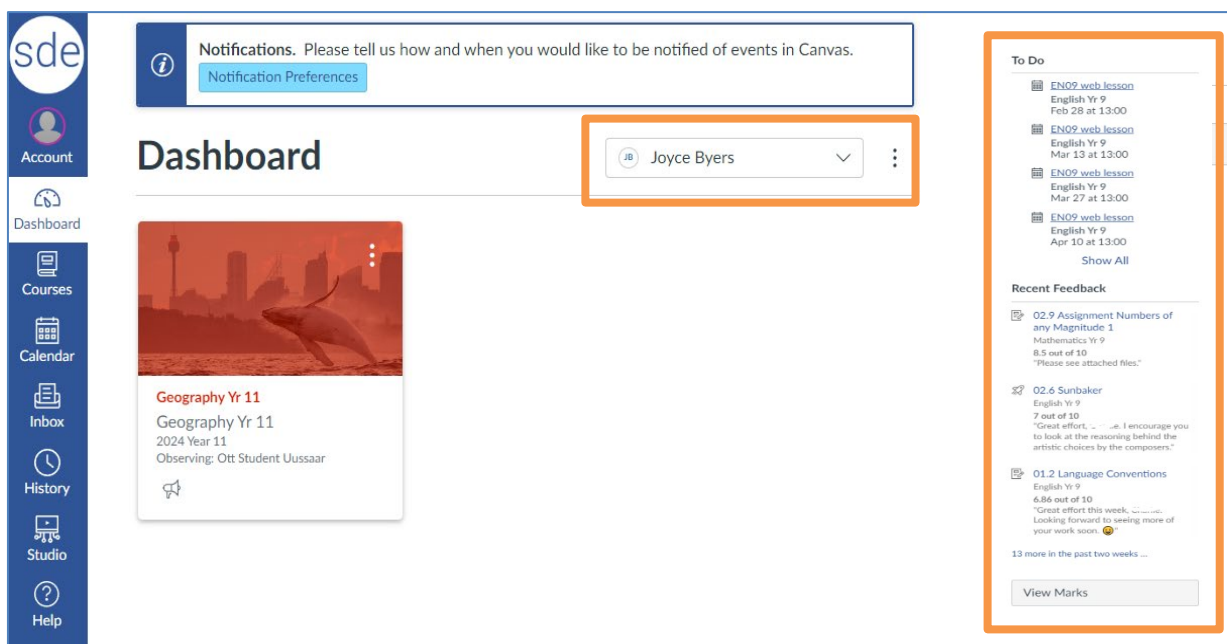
sde

Account

Dashboard

Courses

Calendar

Inbox

History

Studio

Help

Notifications. Please tell us how and when you would like to be notified of events in Canvas.

Notification Preferences

Dashboard

JB Joyce Byers

Geography Yr 11

Geography Yr 11

2024 Year 11

Observing: Ott Student Uussaar

To Do

EN09 web lesson
English Yr 9
Feb 28 at 13:00

EN09 web lesson
English Yr 9
Mar 13 at 13:00

EN09 web lesson
English Yr 9
Mar 27 at 13:00

EN09 web lesson
English Yr 9
Apr 10 at 13:00

Show All

Recent Feedback

02.9 Assignment Numbers of any Magnitude 1
Mathematics Yr 9
8.5 out of 10
"Please see attached files."

02.6 Sunbaker
English Yr 9
7 out of 10
"Great effort, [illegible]. I encourage you to look at the reasoning behind the artistic choices by the composers."

01.2 Language Conventions
English Yr 9
6.86 out of 10
"Great effort this week, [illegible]. Looking forward to seeing more of your work soon. 😀"

13 more in the past two weeks ...

View Marks